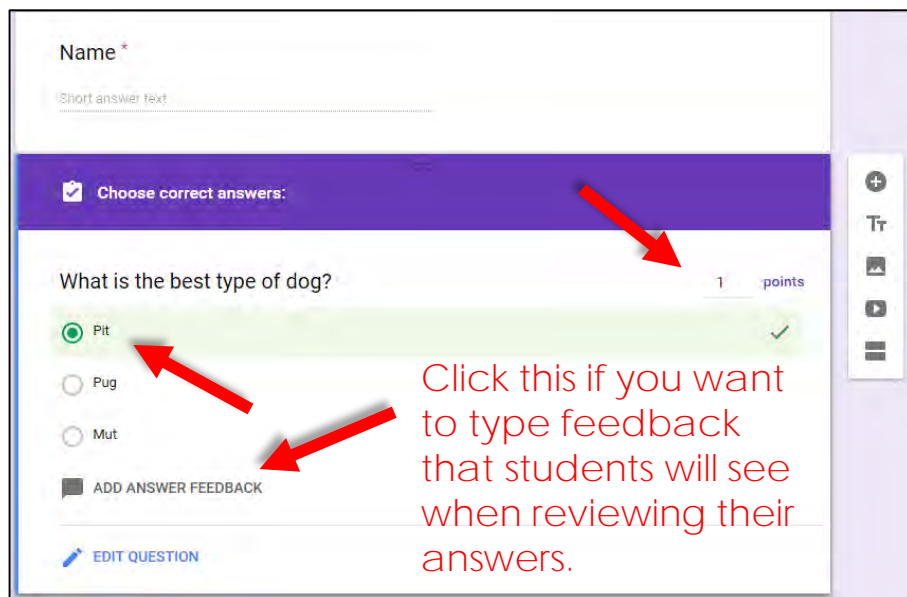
Name *

Short answer text

Choose correct answers:

What is the best type of dog?

1 points

Pit

Pug

Mut

ADD ANSWER FEEDBACK

EDIT QUESTION

Click this if you want to type feedback that students will see when reviewing their answers.

Tт